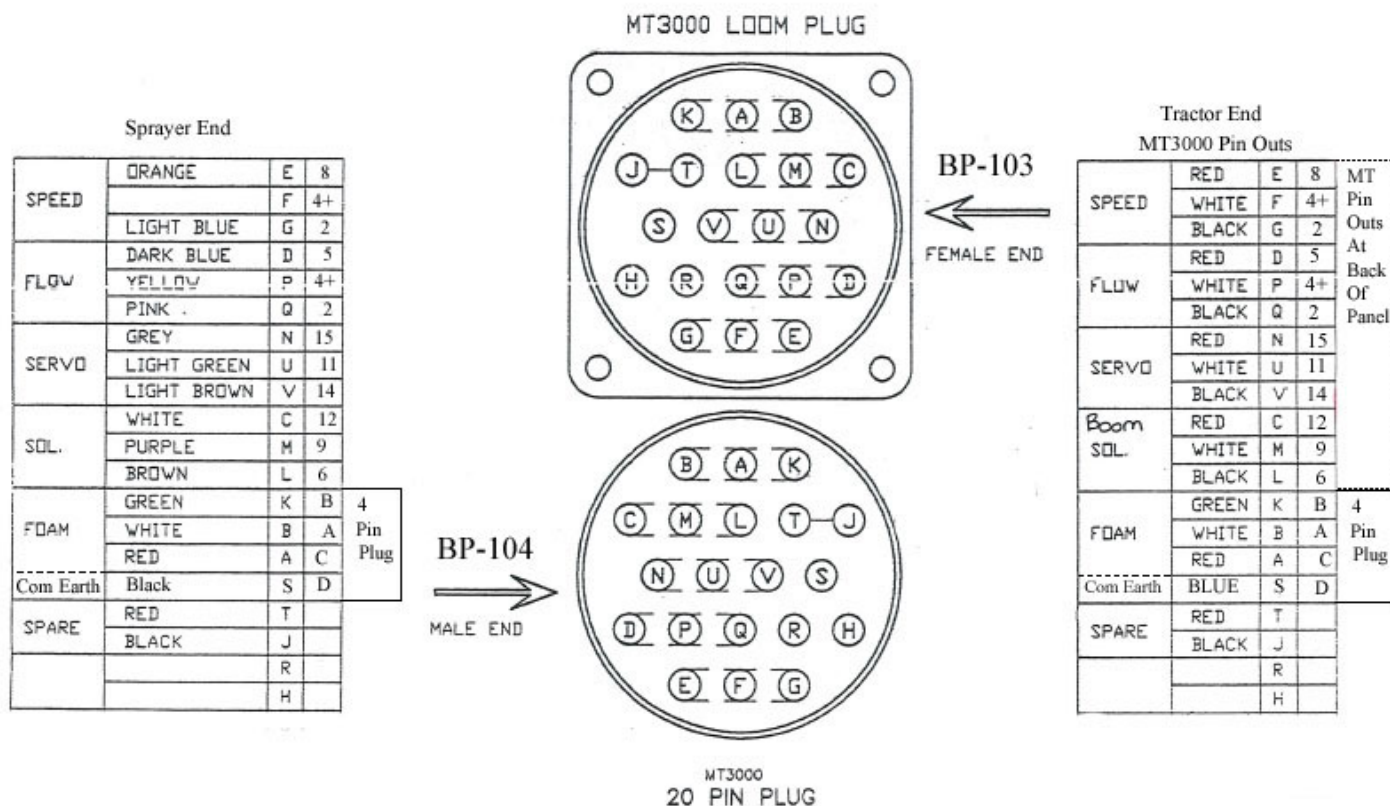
MT3000 LOOM PLUG

Sprayer End

| | | | |
|---|---|---|---|
| SPEED | ORANGE | E | 8 |
| | | F | 4+ |
| | LIGHT BLUE | G | 2 |
| FLOW | DARK BLUE | D | 5 |
| | YELLOW | P | 4+ |
| | PINK . | Q | 2 |
| SERVO | GREY | N | 15 |
| | LIGHT GREEN | U | 11 |
| | LIGHT BROWN | V | 14 |
| SOL. | WHITE | C | 12 |
| | PURPLE | M | 9 |
| | BROWN | L | 6 |
| FOAM | GREEN | K | B |
| | WHITE | B | A |
| | RED | A | C |
| Com Earth | Black | S | D |
| SPARE | RED | T | |
| | BLACK | J | |
| | | R | |
| | | H | |

4 Pin Plug

K A B
J T L M C
S V U N
H R Q P D
G F E

BP-103

FEMALE END

BP-104

MALE END

B A K
C M L T J
N U V S
D P Q R H
E F G

Tractor End
MT3000 Pin Outs

| | | | |
|---|---|---|---|
| SPEED | RED | E | 8 |
| | WHITE | F | 4+ |
| | BLACK | G | 2 |
| FLUW | RED | D | 5 |
| | WHITE | P | 4+ |
| | BLACK | Q | 2 |
| SERVO | RED | N | 15 |
| | WHITE | U | 11 |
| | BLACK | V | 14 |
| Boom SOL. | RED | C | 12 |
| | WHITE | M | 9 |
| | BLACK | L | 6 |
| FOAM | GREEN | K | B |
| | WHITE | B | A |
| | RED | A | C |
| Com Earth | BLUE | S | D |
| SPARE | RED | T | |
| | BLACK | J | |
| | | R | |
| | | H | |

MT Pin Outs At Back Of Panel

4 Pin Plug

MT3000
20 PIN PLUG